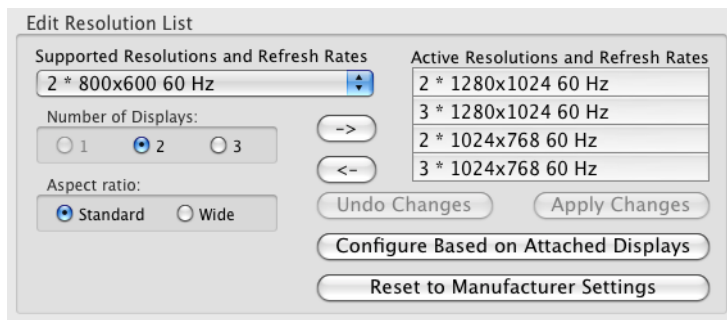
Edit Resolution List

Supported Resolutions and Refresh Rates

2 * 800x600 60 Hz

Number of Displays:

1 2 3

Aspect ratio:

Standard Wide

->

<-

Active Resolutions and Refresh Rates

| 2 * 1280x1024 60 Hz |
|---|
| 3 * 1280x1024 60 Hz |
| 2 * 1024x768 60 Hz |
| 3 * 1024x768 60 Hz |

Undo Changes

Apply Changes

Configure Based on Attached Displays

Reset to Manufacturer Settings